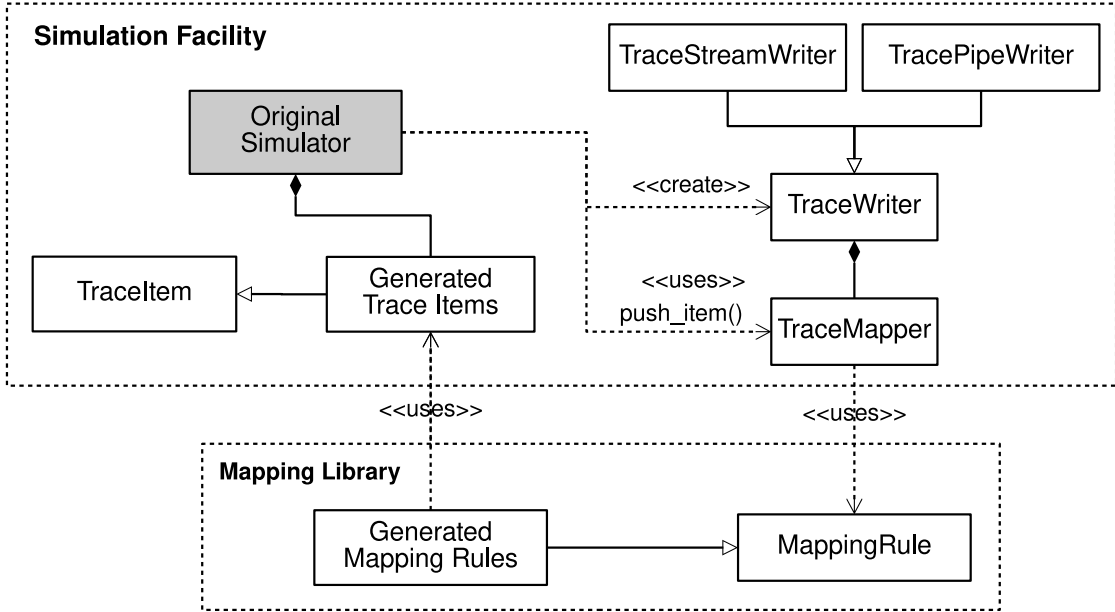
Simulation Facility

TraceStreamWriter

TracePipeWriter

Original Simulator

<<create>>

TraceWriter

TraceItem

Generated Trace Items

<<uses>>
push_item()

TraceMapper

<<uses>>

<<uses>>

Mapping Library

Generated Mapping Rules

MappingRule